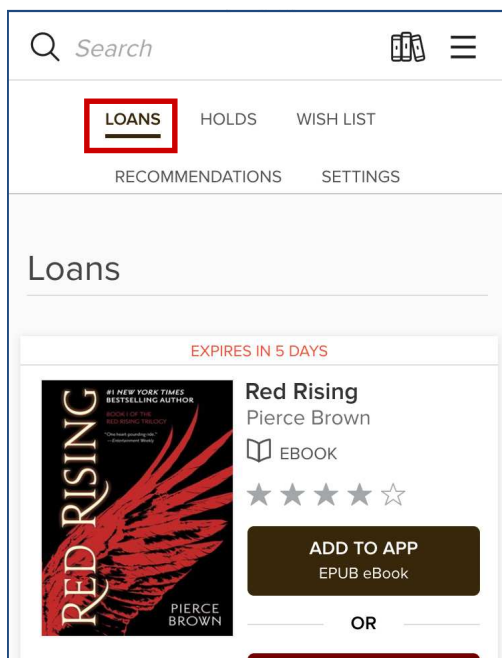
Search

LOANS HOLDS WISH LIST

RECOMMENDATIONS SETTINGS

Loans

EXPIRES IN 5 DAYS

#1 NEW YORK TIMES BESTSELLING AUTHOR

BOOK I OF THE RED RISING TRILOGY

"One heart-pounding ride." —Entertainment Weekly

RED RISING

PIERCE BROWN

Red Rising

Pierce Brown

EBOOK

★★★★☆

ADD TO APP
EPUB eBook

OR